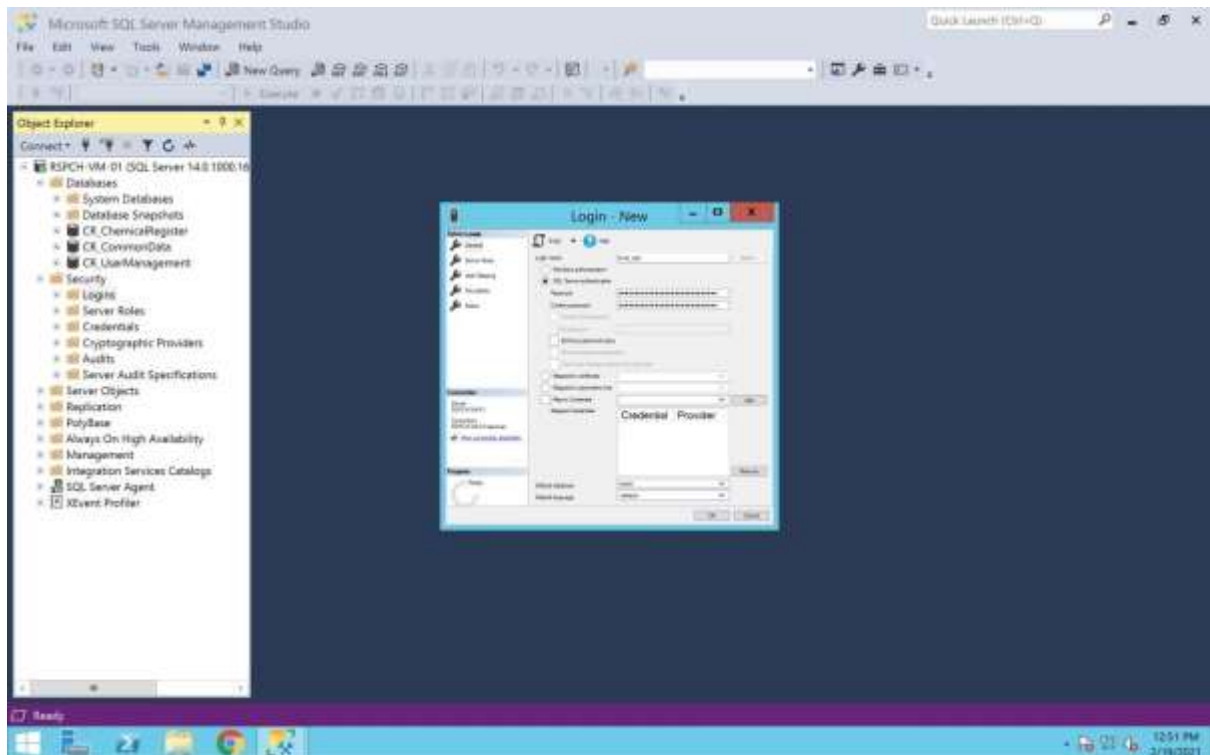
Microsoft SQL Server Management Studio

Quick Launch (Ctrl+Q)

File Edit View Tools Window Help

New Query

Execute

Object Explorer

Connect

RSPCH-VM-01 (SQL Server 14.0.1000.16

Databases

System Databases

Database Snapshots

CK_ChemicalRegister

CK_CommonData

CK_UserManagement

Security

Logins

Server Roles

Credentials

Cryptographic Providers

Audits

Server Audit Specifications

Server Objects

Replication

PolyBase

Always On High Availability

Management

Integration Services Catalogs

SQL Server Agent

XEvent Profiler

Login - New

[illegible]

Credential Provider

Ready

12:51 PM
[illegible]